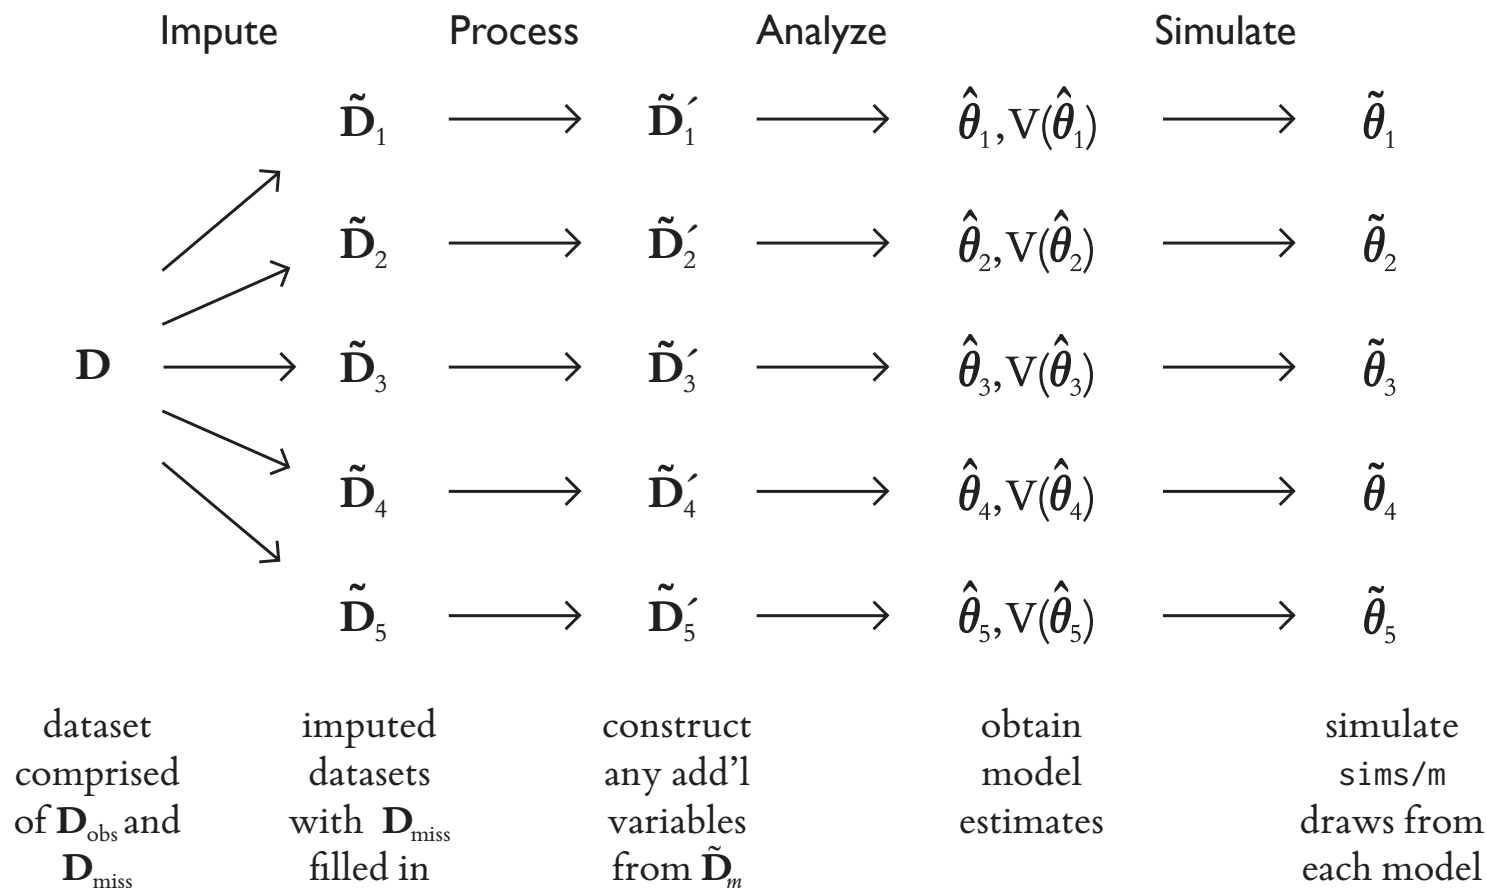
Impute Process Analyze Simulate

$\mathbf{D}$ $\tilde{\mathbf{D}}_1$ $\longrightarrow$ $\tilde{\mathbf{D}}_1'$ $\longrightarrow$ $\hat{\theta}_1, V(\hat{\theta}_1)$ $\longrightarrow$ $\tilde{\theta}_1$

$\tilde{\mathbf{D}}_2$ $\longrightarrow$ $\tilde{\mathbf{D}}_2'$ $\longrightarrow$ $\hat{\theta}_2, V(\hat{\theta}_2)$ $\longrightarrow$ $\tilde{\theta}_2$

$\tilde{\mathbf{D}}_3$ $\longrightarrow$ $\tilde{\mathbf{D}}_3'$ $\longrightarrow$ $\hat{\theta}_3, V(\hat{\theta}_3)$ $\longrightarrow$ $\tilde{\theta}_3$

$\tilde{\mathbf{D}}_4$ $\longrightarrow$ $\tilde{\mathbf{D}}_4'$ $\longrightarrow$ $\hat{\theta}_4, V(\hat{\theta}_4)$ $\longrightarrow$ $\tilde{\theta}_4$

$\tilde{\mathbf{D}}_5$ $\longrightarrow$ $\tilde{\mathbf{D}}_5'$ $\longrightarrow$ $\hat{\theta}_5, V(\hat{\theta}_5)$ $\longrightarrow$ $\tilde{\theta}_5$

dataset comprised of $\mathbf{D}_{obs}$ and $\mathbf{D}_{miss}$

imputed datasets with $\mathbf{D}_{miss}$ filled in

construct any add'l variables from $\tilde{\mathbf{D}}_m$

obtain model estimates

simulate sims/m draws from each model